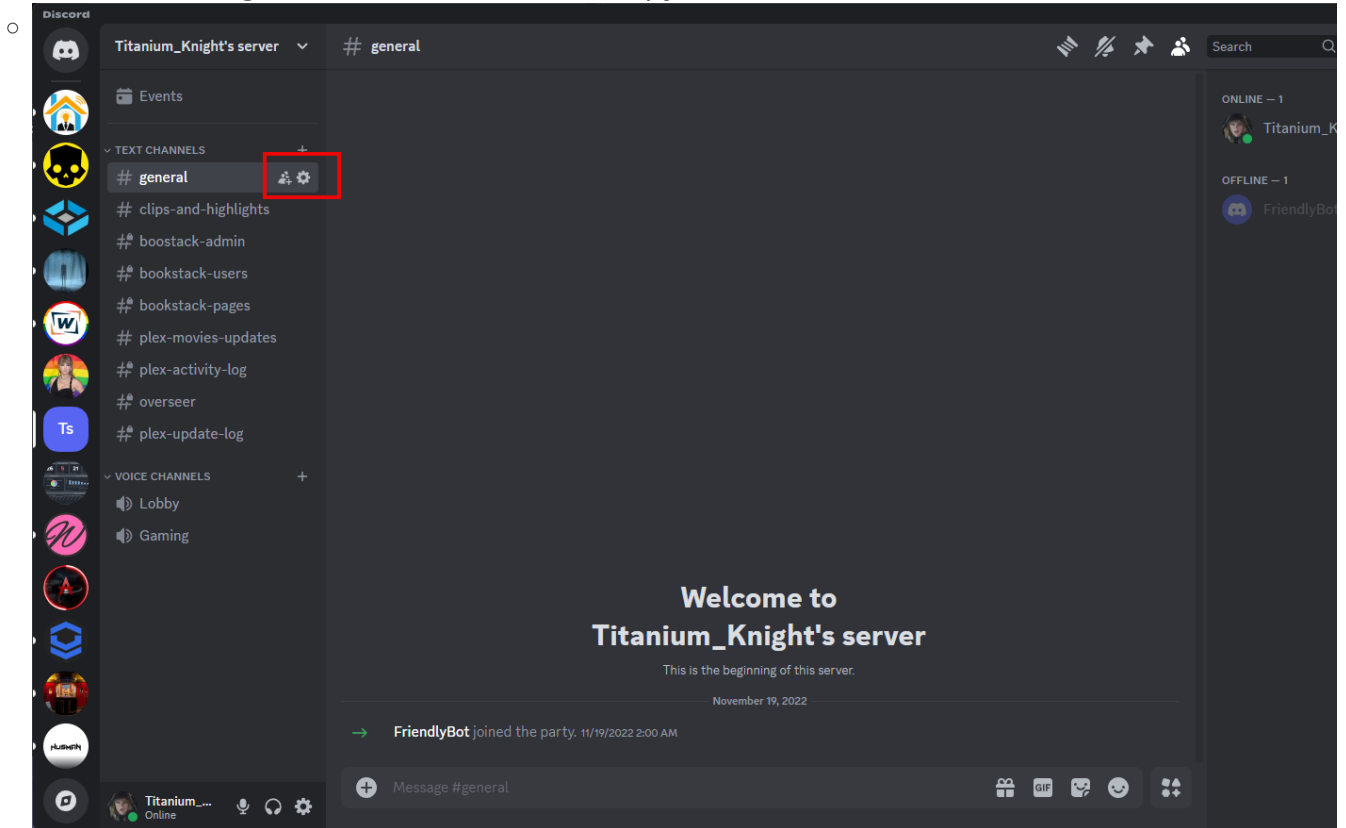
Discord

Titanium_Knight's server

# general

Search

Events

TEXT CHANNELS

# general

# clips-and-highlights

# boostack-admin

# bookstack-users

# bookstack-pages

# plex-movies-updates

# plex-activity-log

# overseer

# plex-update-log

VOICE CHANNELS

Lobby

Gaming

Ts

ONLINE — 1

Titanium_K

OFFLINE — 1

FriendlyBot

Welcome to
Titanium_Knight's server

This is the beginning of this server.

November 19, 2022

FriendlyBot joined the party. 11/19/2022 2:00 AM

Message #general

GIF

Titanium_...
Online